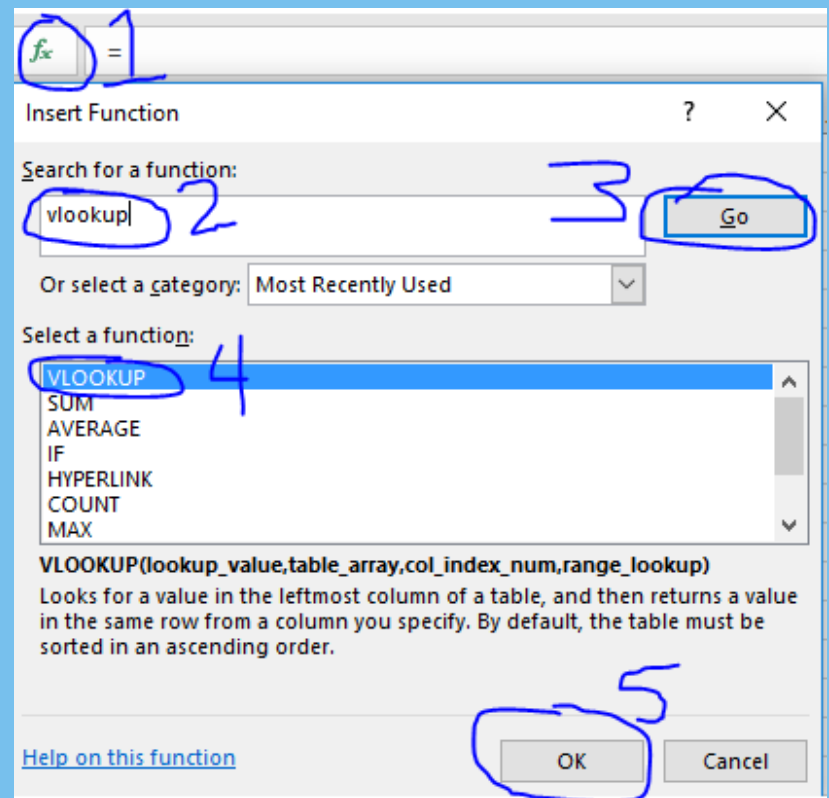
$f_x$ = 1

Insert Function ? X

Search for a function:

vlookup 2

3 Go

Or select a category: Most Recently Used

Select a function: 4

VLOOKUP
SUM
AVERAGE
IF
HYPERLINK
COUNT
MAX

VLOOKUP(lookup_value,table_array,col_index_num,range_lookup)

Looks for a value in the leftmost column of a table, and then returns a value in the same row from a column you specify. By default, the table must be sorted in an ascending order.

5

Help on this function

OK

Cancel